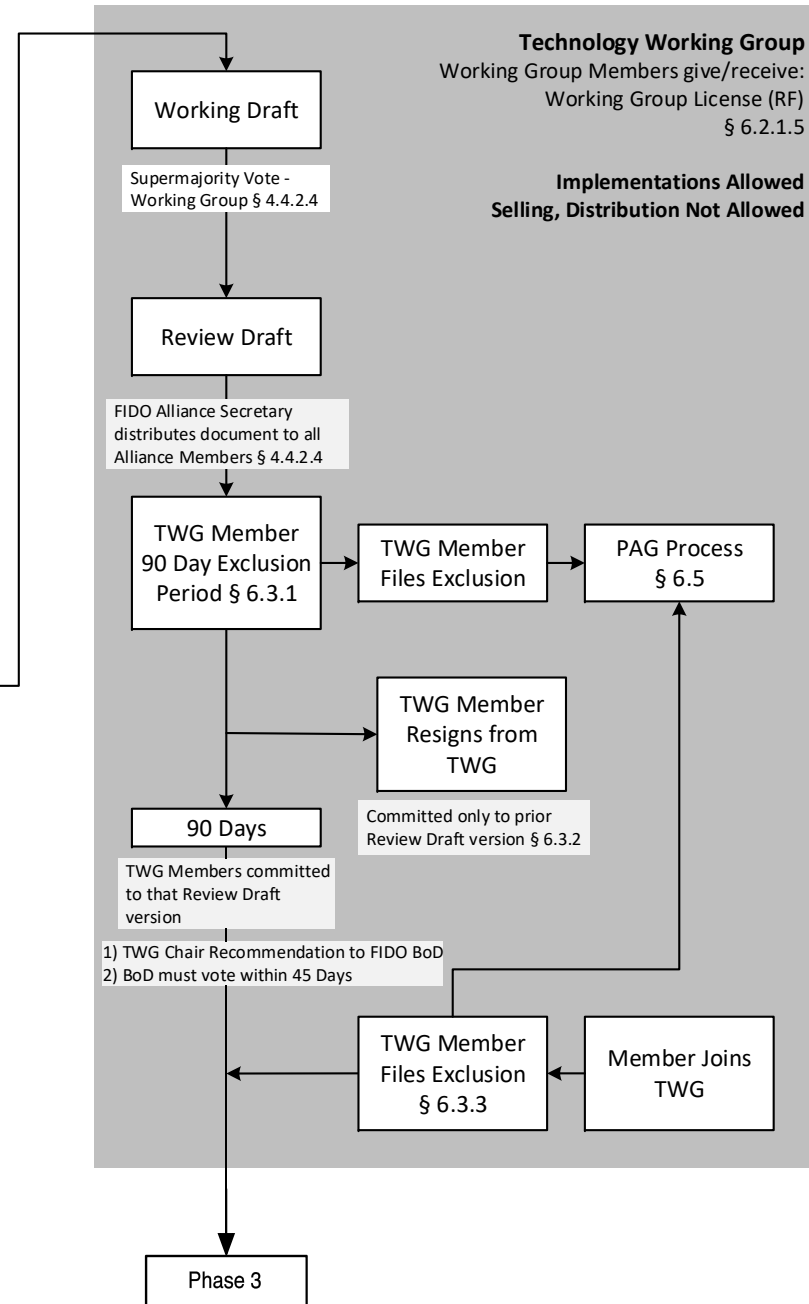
Technology Working Group
Working Group Members give/receive: Working Group License (RF) § 6.2.1.5

Implementations Allowed
Selling, Distribution Not Allowed

Working Draft

Supermajority Vote - Working Group § 4.4.2.4

Review Draft

FIDO Alliance Secretary distributes document to all Alliance Members § 4.4.2.4

TWG Member 90 Day Exclusion Period § 6.3.1

TWG Member Files Exclusion

PAG Process § 6.5

TWG Member Resigns from TWG

Committed only to prior Review Draft version § 6.3.2

90 Days

TWG Members committed to that Review Draft version

1) TWG Chair Recommendation to FIDO BoD
2) BoD must vote within 45 Days

TWG Member Files Exclusion § 6.3.3

Member Joins TWG

Phase 3